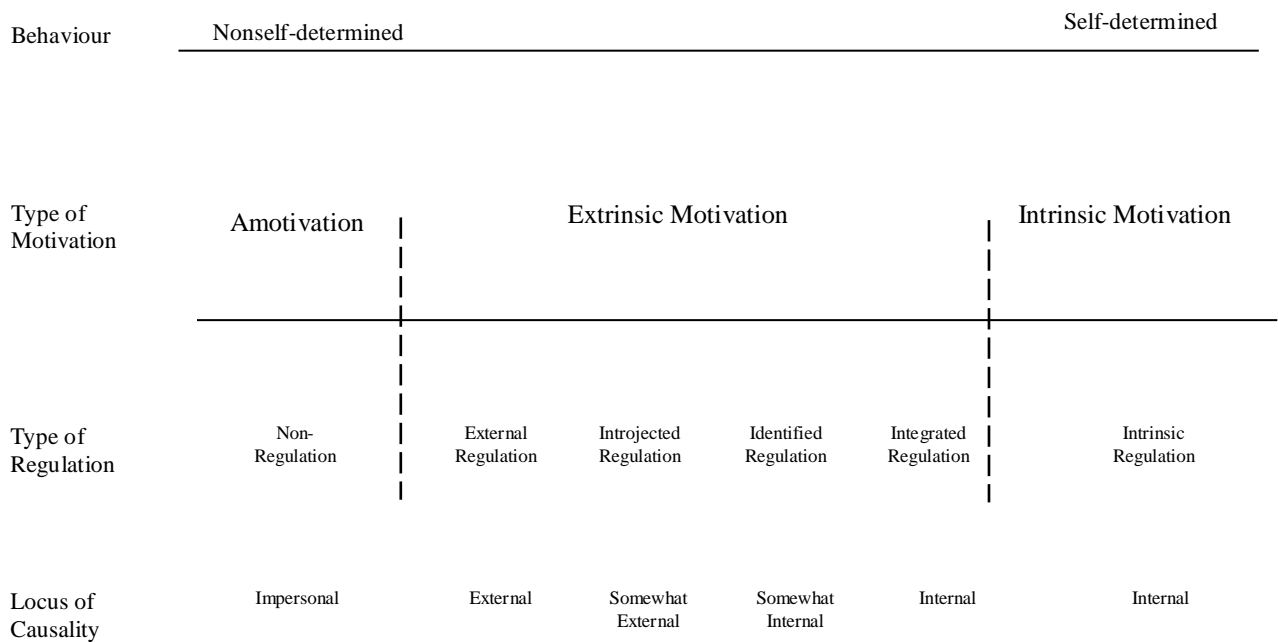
Behaviour Nonself-determined Self-determined

Type of Motivation

Amotivation

Extrinsic Motivation

Intrinsic Motivation

Type of Regulation

Non-Regulation

External Regulation

Introjected Regulation

Identified Regulation

Integrated Regulation

Intrinsic Regulation

Locus of Causality

Impersonal

External

Somewhat External

Somewhat Internal

Internal

Internal